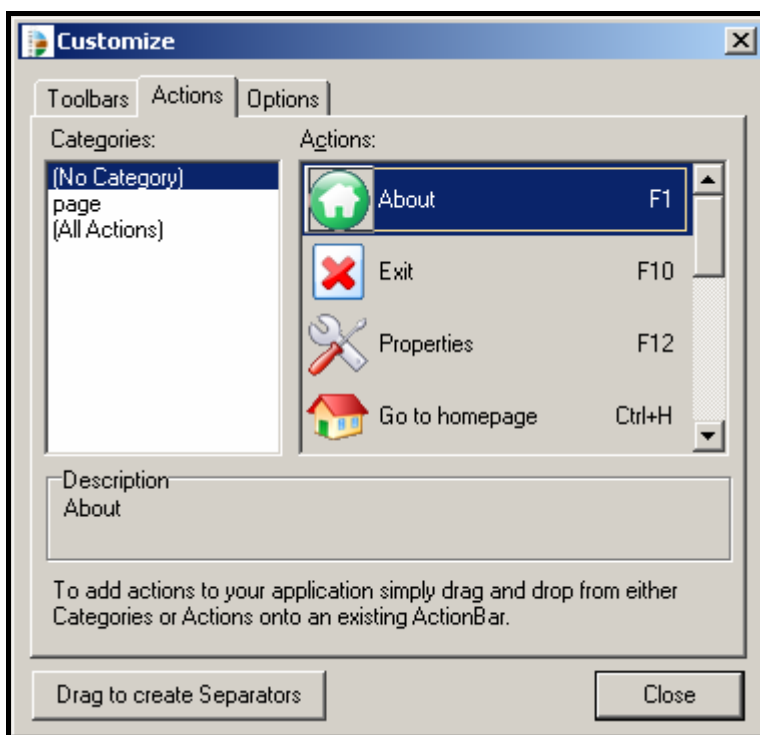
Customize

Toolbars | Actions | Options

Categories:
(No Category)
page
(All Actions)

Actions:
About F1
Exit F10
Properties F12
Go to homepage Ctrl+H

Description
About

To add actions to your application simply drag and drop from either Categories or Actions onto an existing ActionBar.

Drag to create Separators

Close